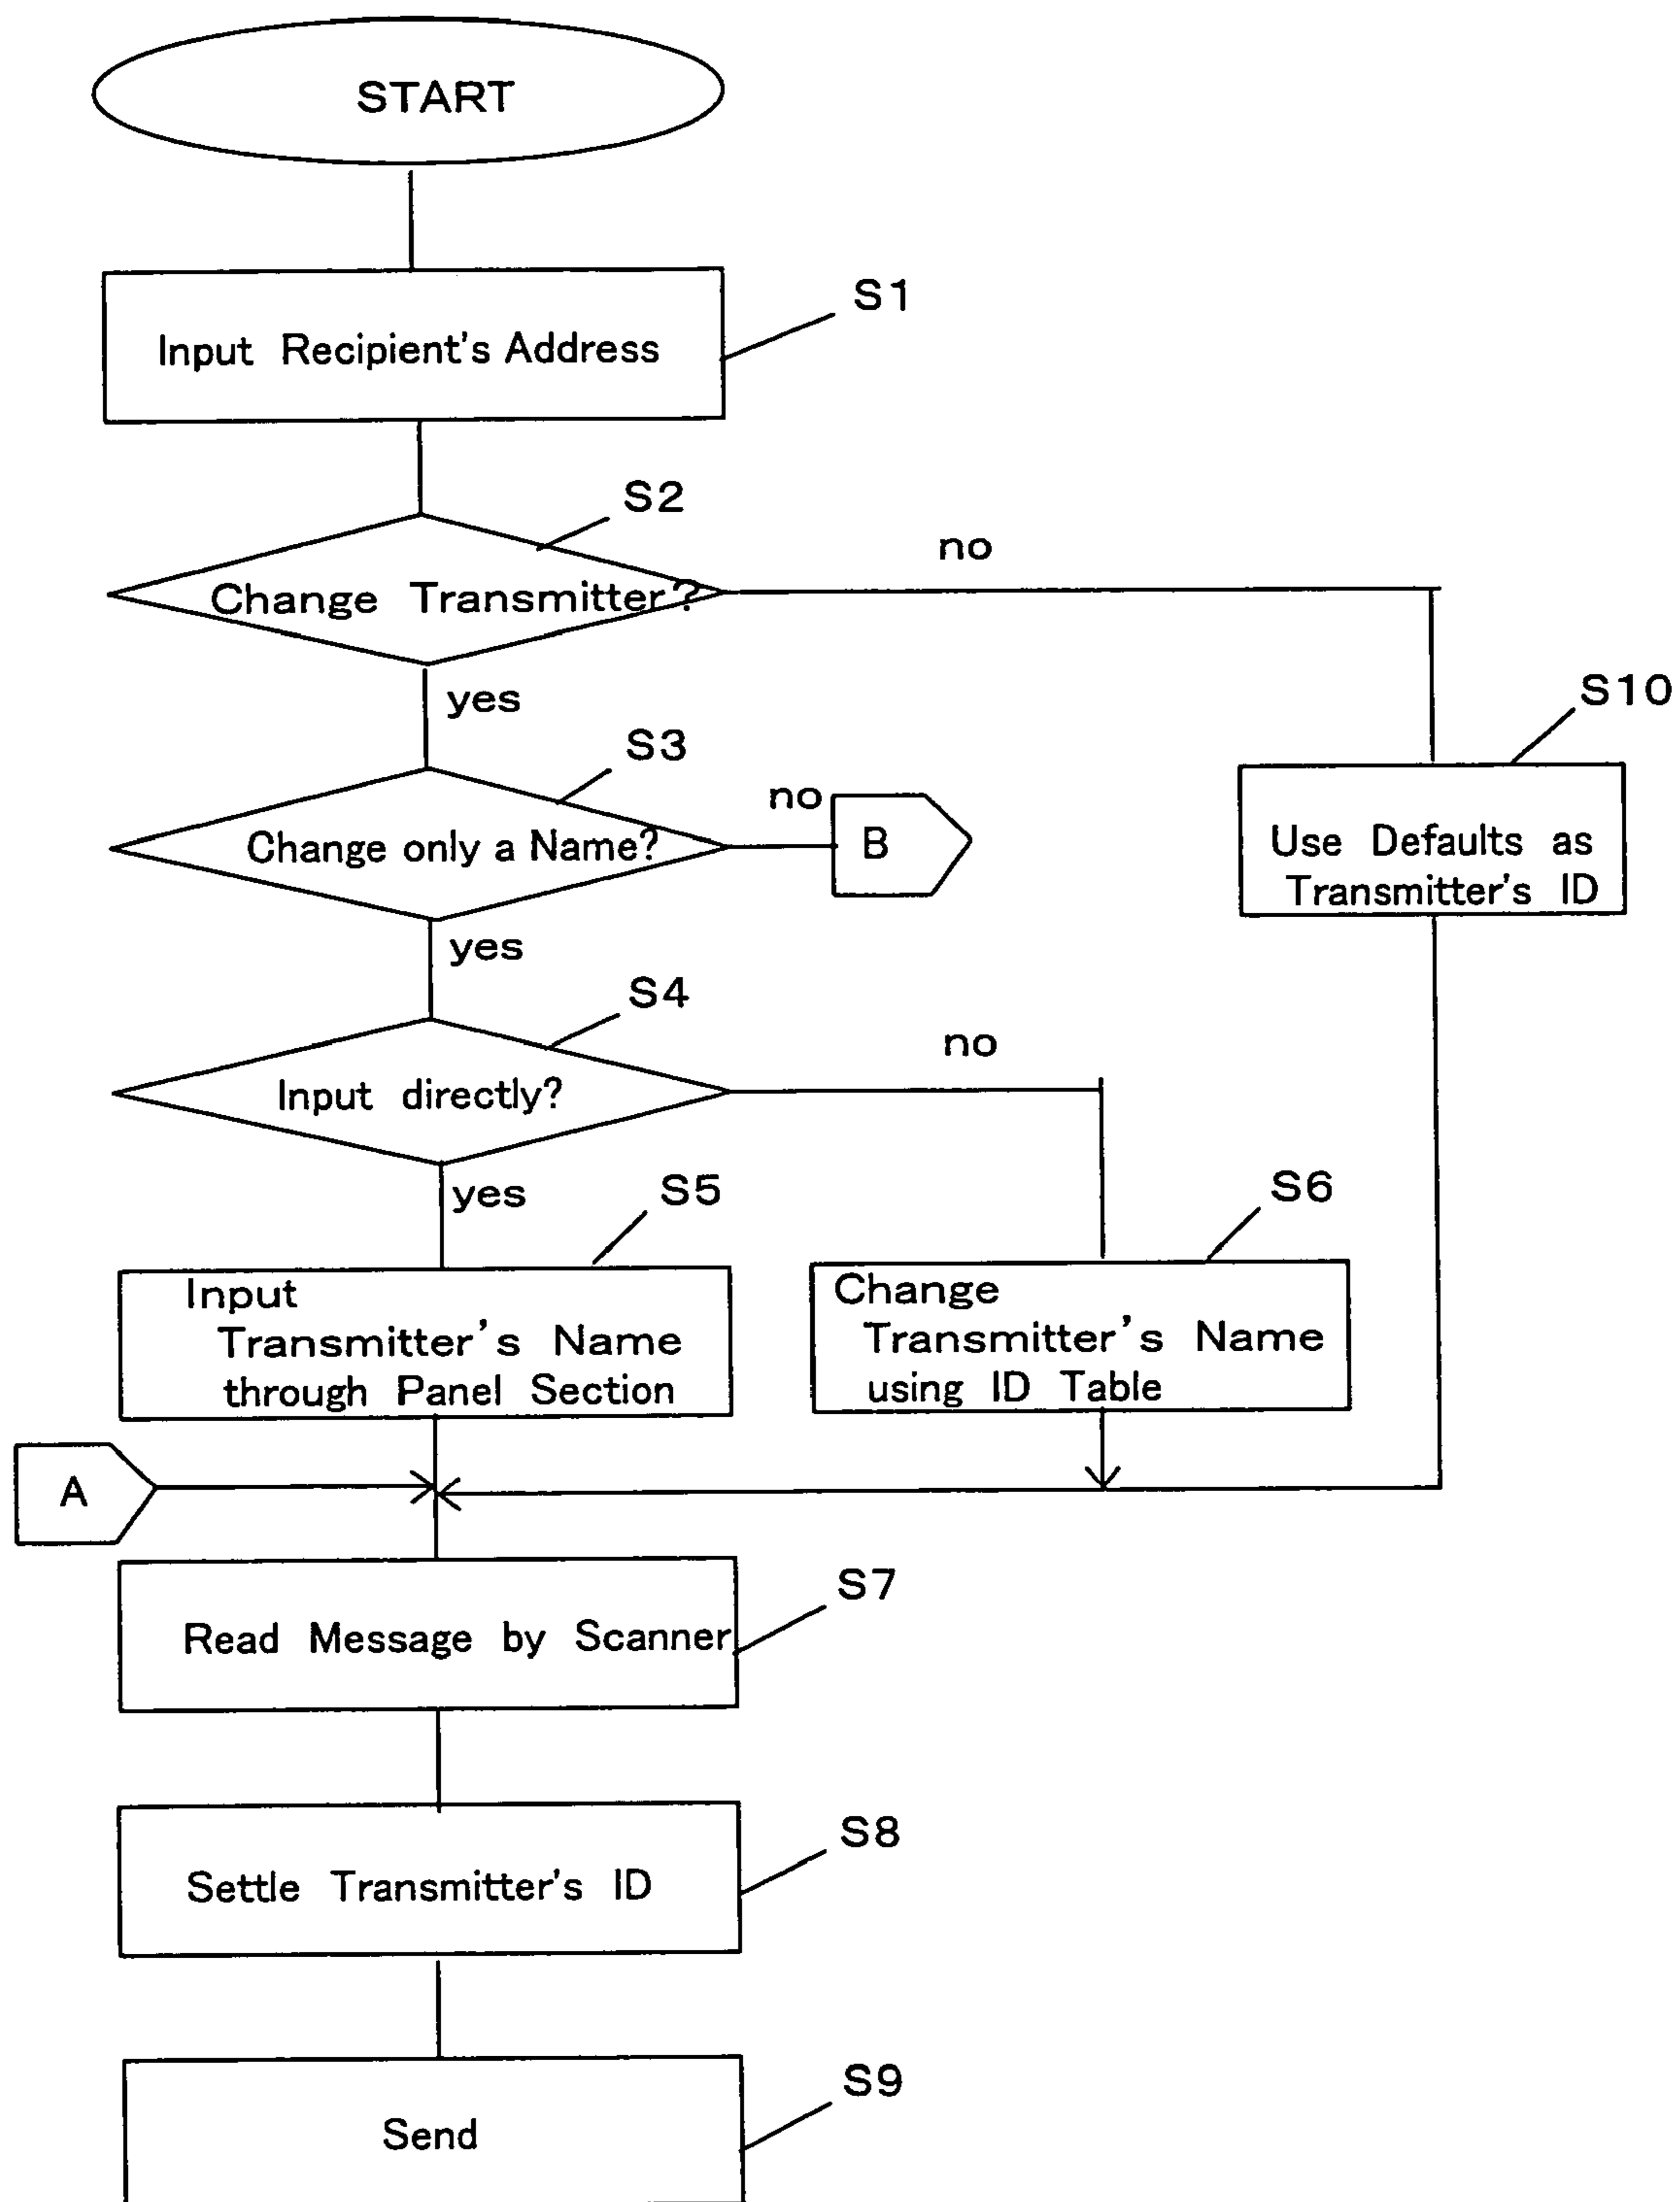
START

S1
Input Recipient's Address

S2
Change Transmitter?
no
yes

S10
Use Defaults as Transmitter's ID

S3
Change only a Name?
no
B
yes

S4
Input directly?
no
yes

S5
Input Transmitter's Name through Panel Section

S6
Change Transmitter's Name using ID Table

A

S7
Read Message by Scanner

S8
Settle Transmitter's ID

S9
Send